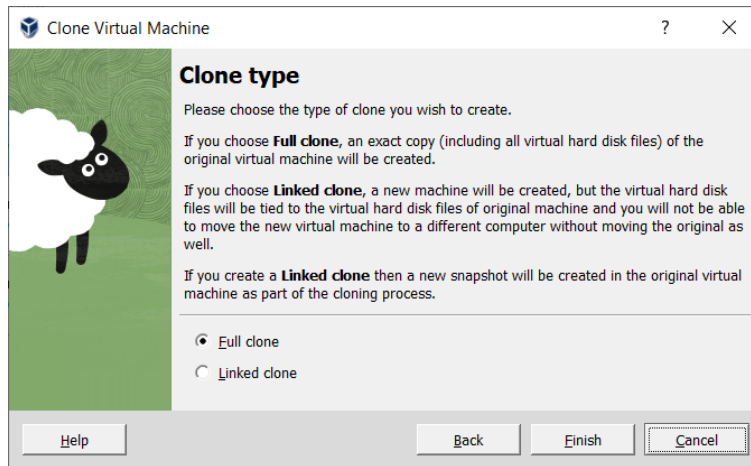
Clone Virtual Machine

?

X

Clone type

Please choose the type of clone you wish to create.

If you choose **Full clone**, an exact copy (including all virtual hard disk files) of the original virtual machine will be created.

If you choose **Linked clone**, a new machine will be created, but the virtual hard disk files will be tied to the virtual hard disk files of original machine and you will not be able to move the new virtual machine to a different computer without moving the original as well.

If you create a **Linked clone** then a new snapshot will be created in the original virtual machine as part of the cloning process.

Full clone

Linked clone

Help

Back

Finish

Cancel